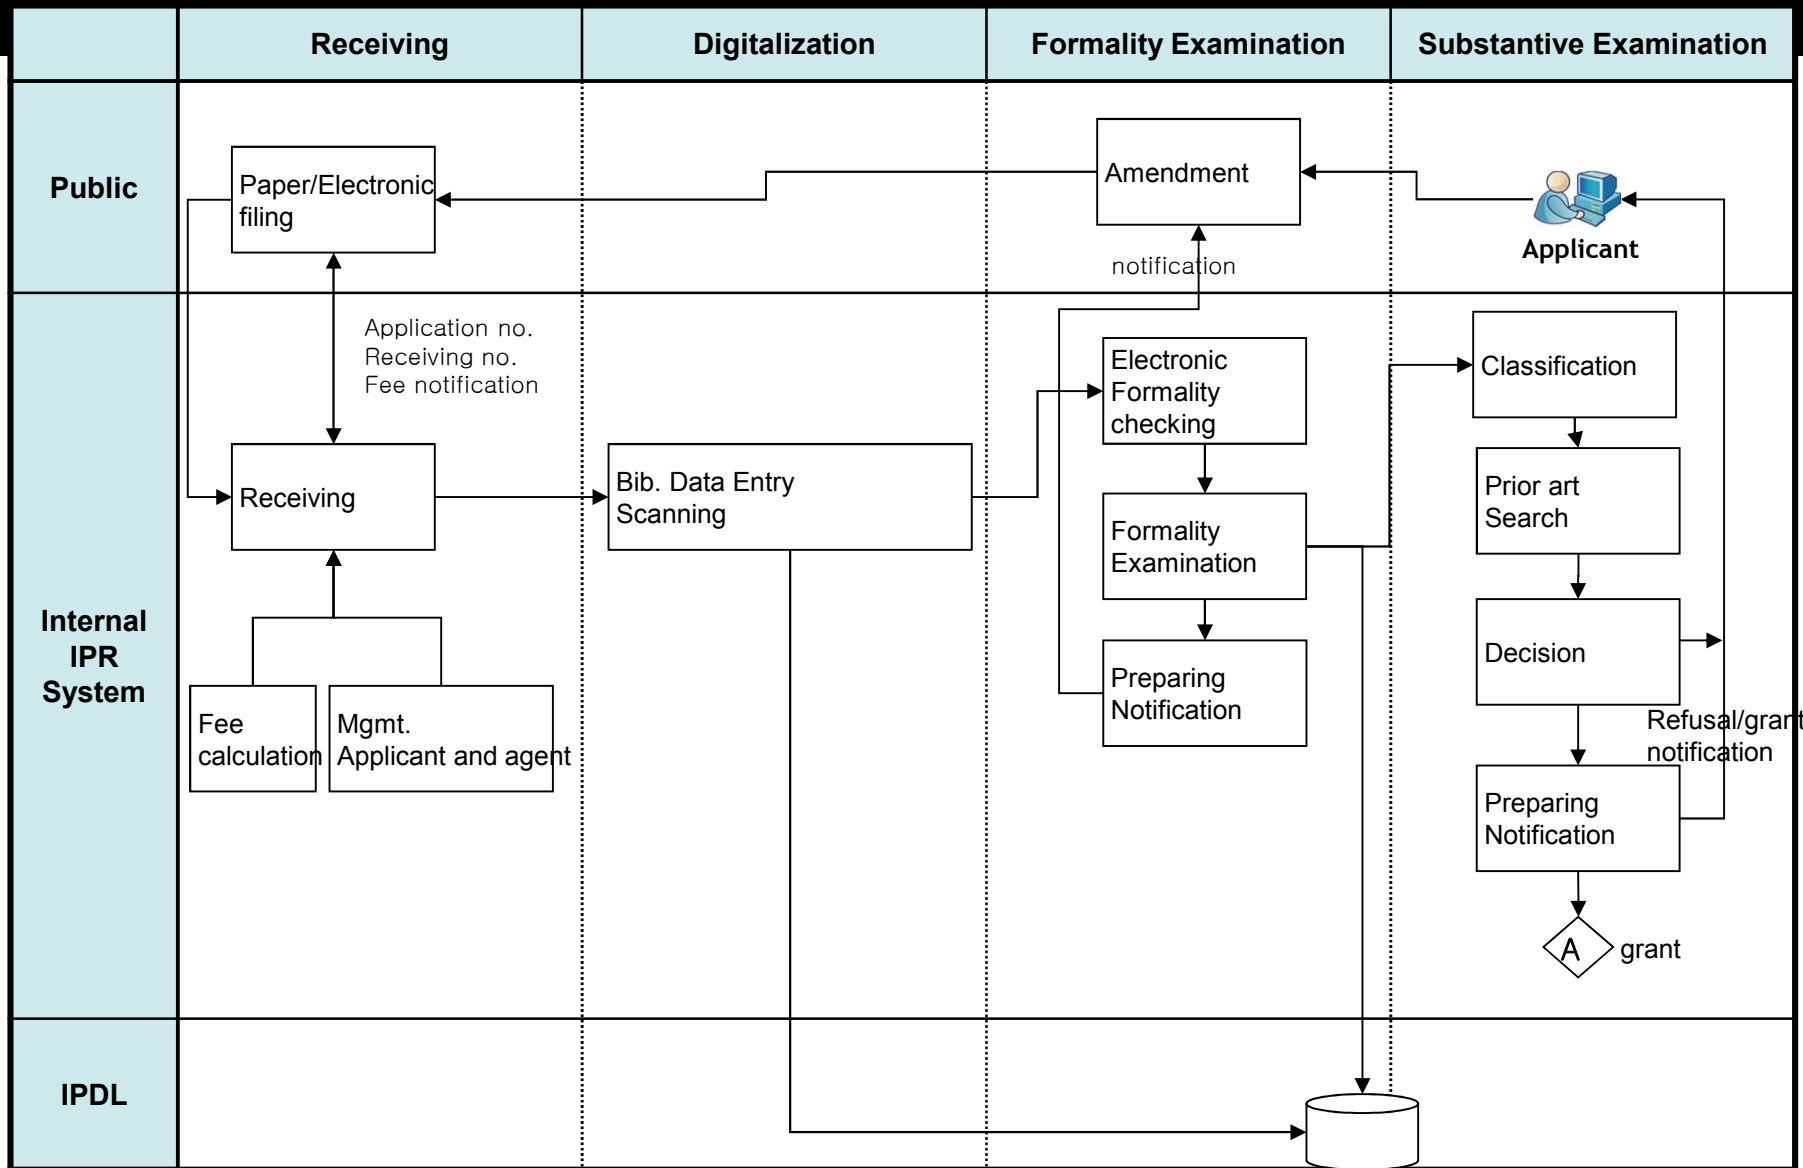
| | Receiving | Digitalization | Formality Examination | Substantive Examination |
|---|---|---|---|---|
| Public | Paper/Electronic filing | | Amendment | Applicant |
| Internal IPR System | Receiving | Bib. Data Entry Scanning | Electronic Formality checking | Classification |
| IPDL | | | | |

notification

Application no.
Receiving no.
Fee notification

Fee calculation

Mgmt. Applicant and agent

Formality Examination

Preparing Notification

Prior art Search

Decision

Refusal/grant notification

Preparing Notification

A

grant